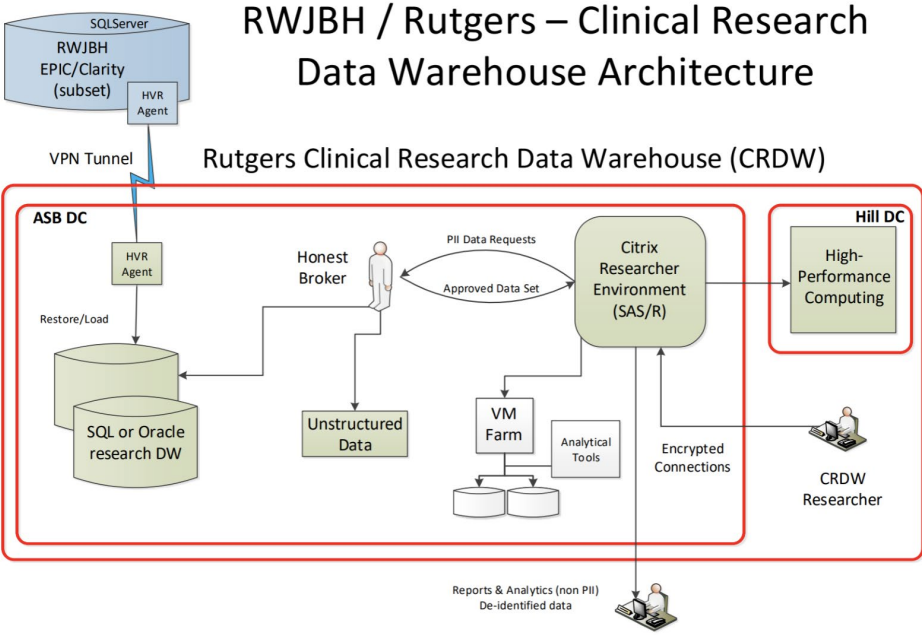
RWJBH / Rutgers – Clinical Research Data Warehouse Architecture

SQLServer
RWJBH EPIC/Clarity (subset)
HVR Agent

VPN Tunnel

Rutgers Clinical Research Data Warehouse (CRDW)

ASB DC

HVR Agent

Restore/Load

SQL or Oracle research DW

Honest Broker

PII Data Requests

Approved Data Set

Citrix Researcher Environment (SAS/R)

Unstructured Data

VM Farm

Analytical Tools

Encrypted Connections

Hill DC

High-Performance Computing

CRDW Researcher

Reports & Analytics (non PII)
De-identified data